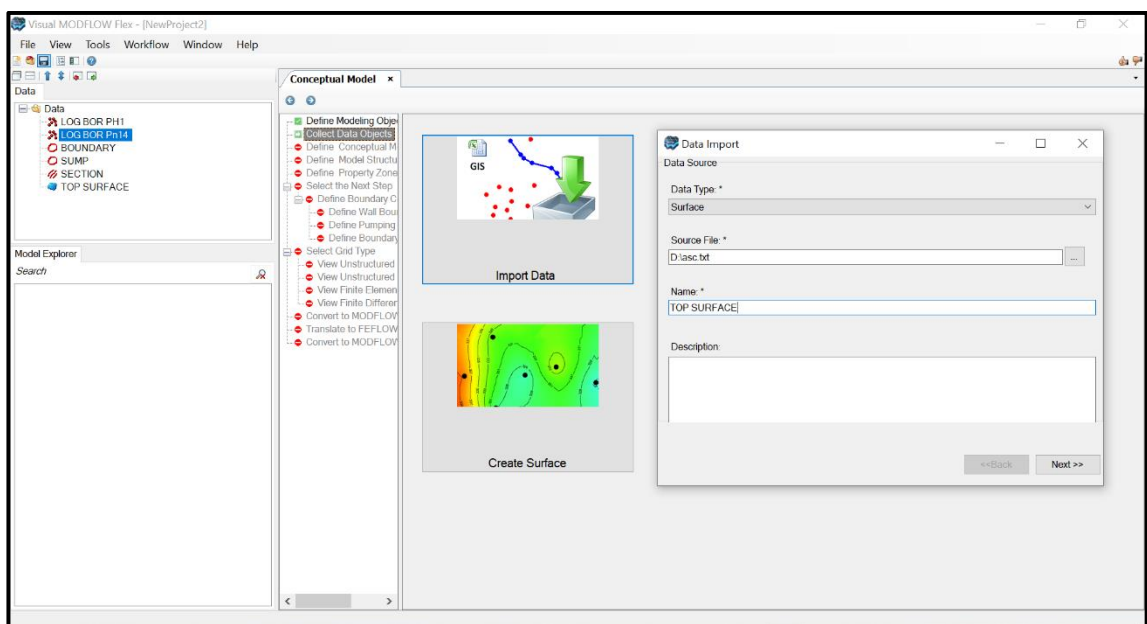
Visual MODFLOW Flex - [NewProject2]

File View Tools Workflow Window Help

Data

Data
LOG BOR PH1
LOG BOR Pn14
BOUNDARY
SUMP
SECTION
TOP SURFACE

Model Explorer

Search

Conceptual Model ×

Define Modeling Obje
Collect Data Objects
Define Conceptual M
Define Model Structu
Define Property Zone
Select the Next Step
Define Boundary C
Define Wall Bou
Define Pumping
Define Boundary
Select Grid Type
View Unstructured
View Unstructured
View Finite Elemen
View Finite Differer
Convert to MODFLOW
Translate to FEFLOW
Convert to MODFLOW

GIS

Import Data

Create Surface

Data Import

Data Source

Data Type: *

Surface

Source File: *

D:\asc.txt

...

Name: *

TOP SURFACE

Description:

<<Back

Next >>